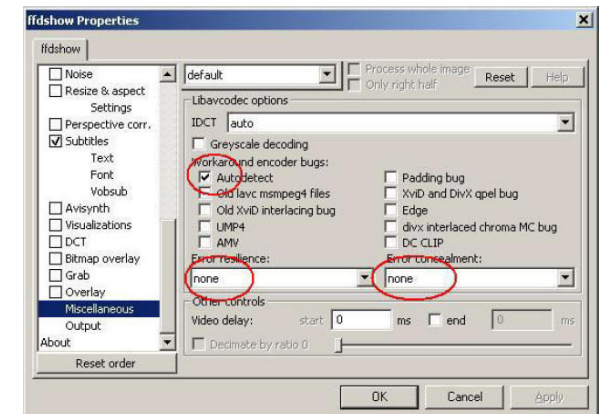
ffdshow Properties

ffdshow

Noise
Resize & aspect
Settings
Perspective corr.
Subtitles
Text
Font
Vobsub
Avisynth
Visualizations
DCT
Bitmap overlay
Grab
Overlay
Miscellaneous
Output
About

Reset order

default

Process whole image
Only right half

Reset

Help

Libavcodec options

IDCT auto

Greyscale decoding

Workaround encoder bugs:

Autodetect
Old lavc msmpeg4 files
Old XviD interlacing bug
UMP4
AMV
Padding bug
XviD and DivX qpel bug
Edge
divx interlaced chroma MC bug
DC CLIP

Error resilience:
none

Error concealment:
none

Other controls

Video delay: start 0 ms end 0 ms

Decimate by ratio 0

OK

Cancel

Apply